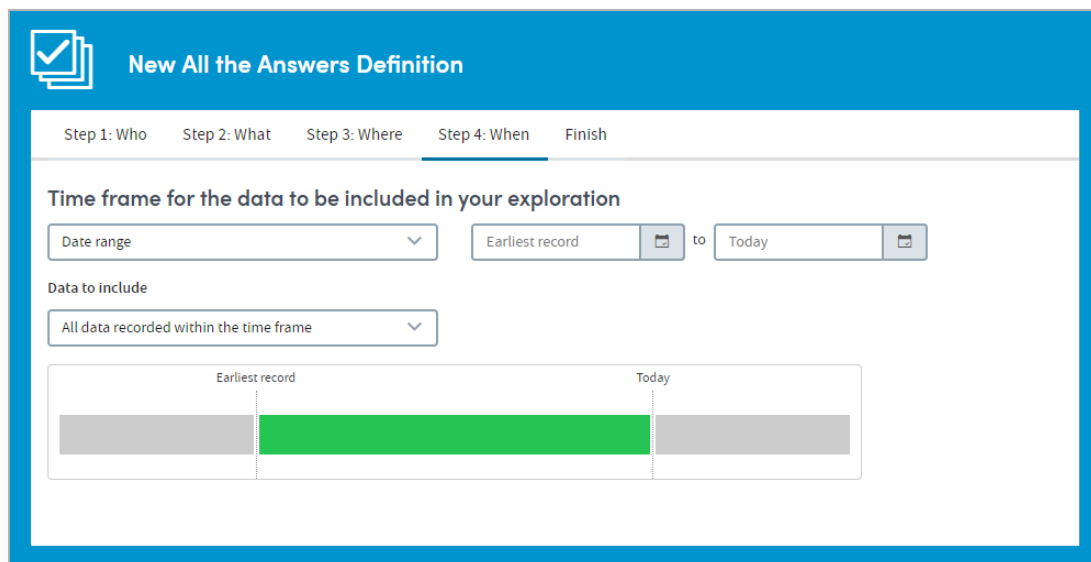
New All the Answers Definition

Step 1: Who Step 2: What Step 3: Where Step 4: When Finish

Time frame for the data to be included in your exploration

Date range

Earliest record to Today

Data to include

All data recorded within the time frame

Earliest record

Today